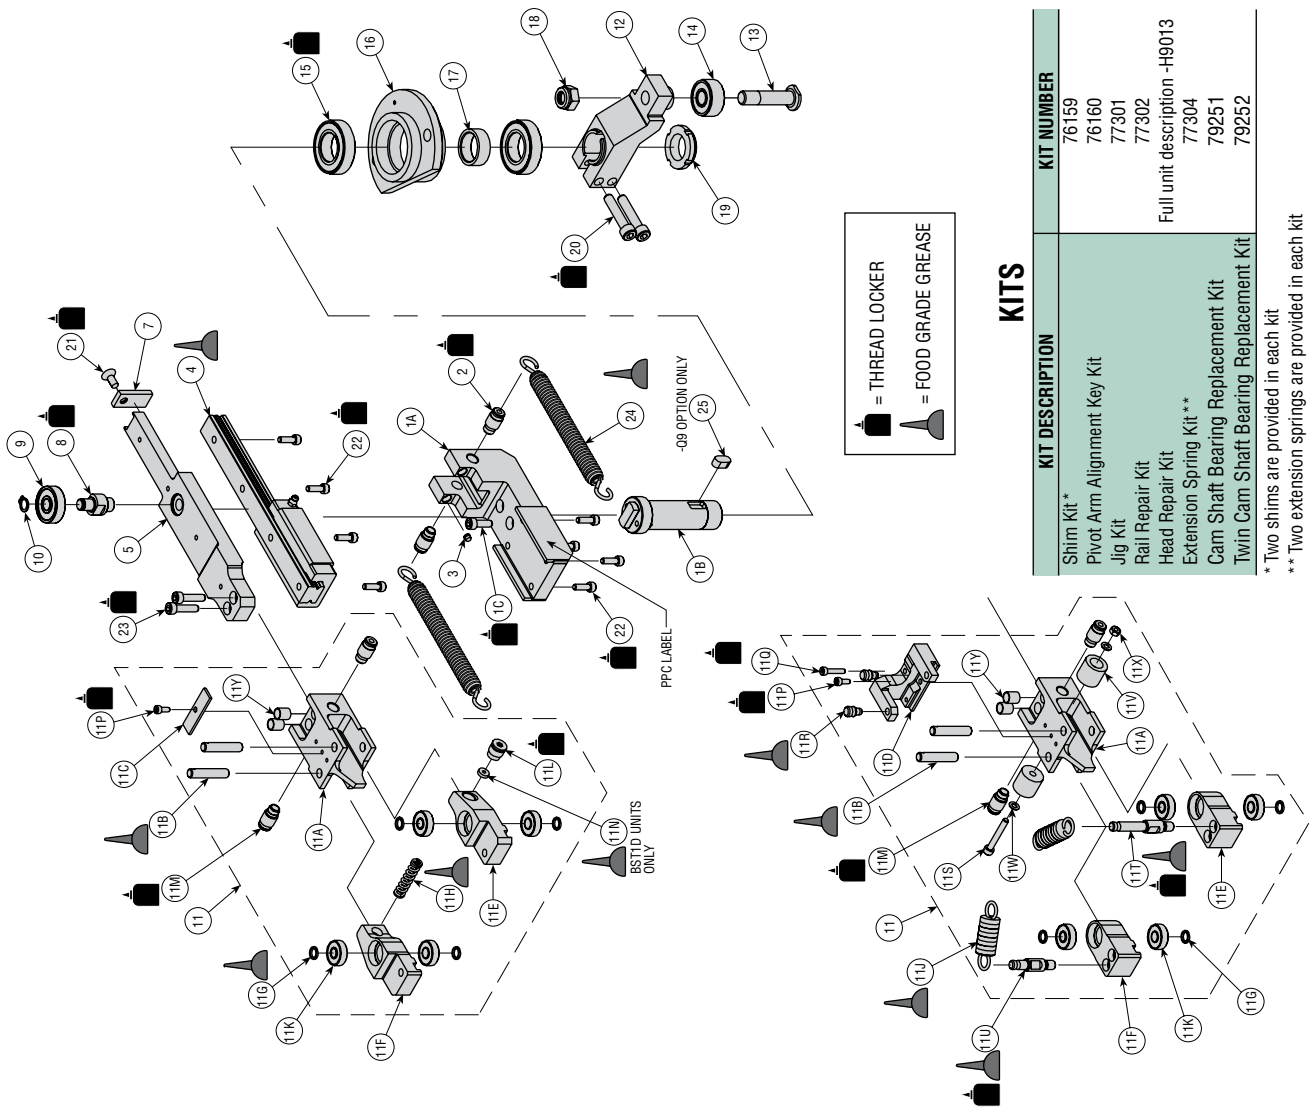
KITS

| KIT DESCRIPTION | KIT NUMBER |
|---|---|
| Shim Kit * | 76159 |
| Pivot Arm Alignment Key Kit | 76160 |
| Jig Kit | 77301 |
| Rail Repair Kit | 77302 |
| Head Repair Kit | Full unit description -H9013 |
| Extension Spring Kit** | 77304 |
| Cam Shaft Bearing Replacement Kit | 79251 |
| Twin Cam Shaft Bearing Replacement Kit | 79252 |

* Two shims are provided in each kit
** Two extension springs are provided in each kit

= THREAD LOCKER
= FOOD GRADE GREASE

-09 OPTION ONLY
PPC LABEL
BST1D UNITS ONLY

1A 1B 1C 2 3 4 5 7 8 9 10 12 13 14 15 16 17 18 19 20 21 22 22 23 24 25
11 11A 11B 11C 11E 11F 11G 11H 11K 11L 11M 11N 11P 11Y
11 11A 11B 11D 11E 11F 11G 11J 11K 11M 11O 11P 11R 11S 11T 11U 11V 11W 11X 11Y